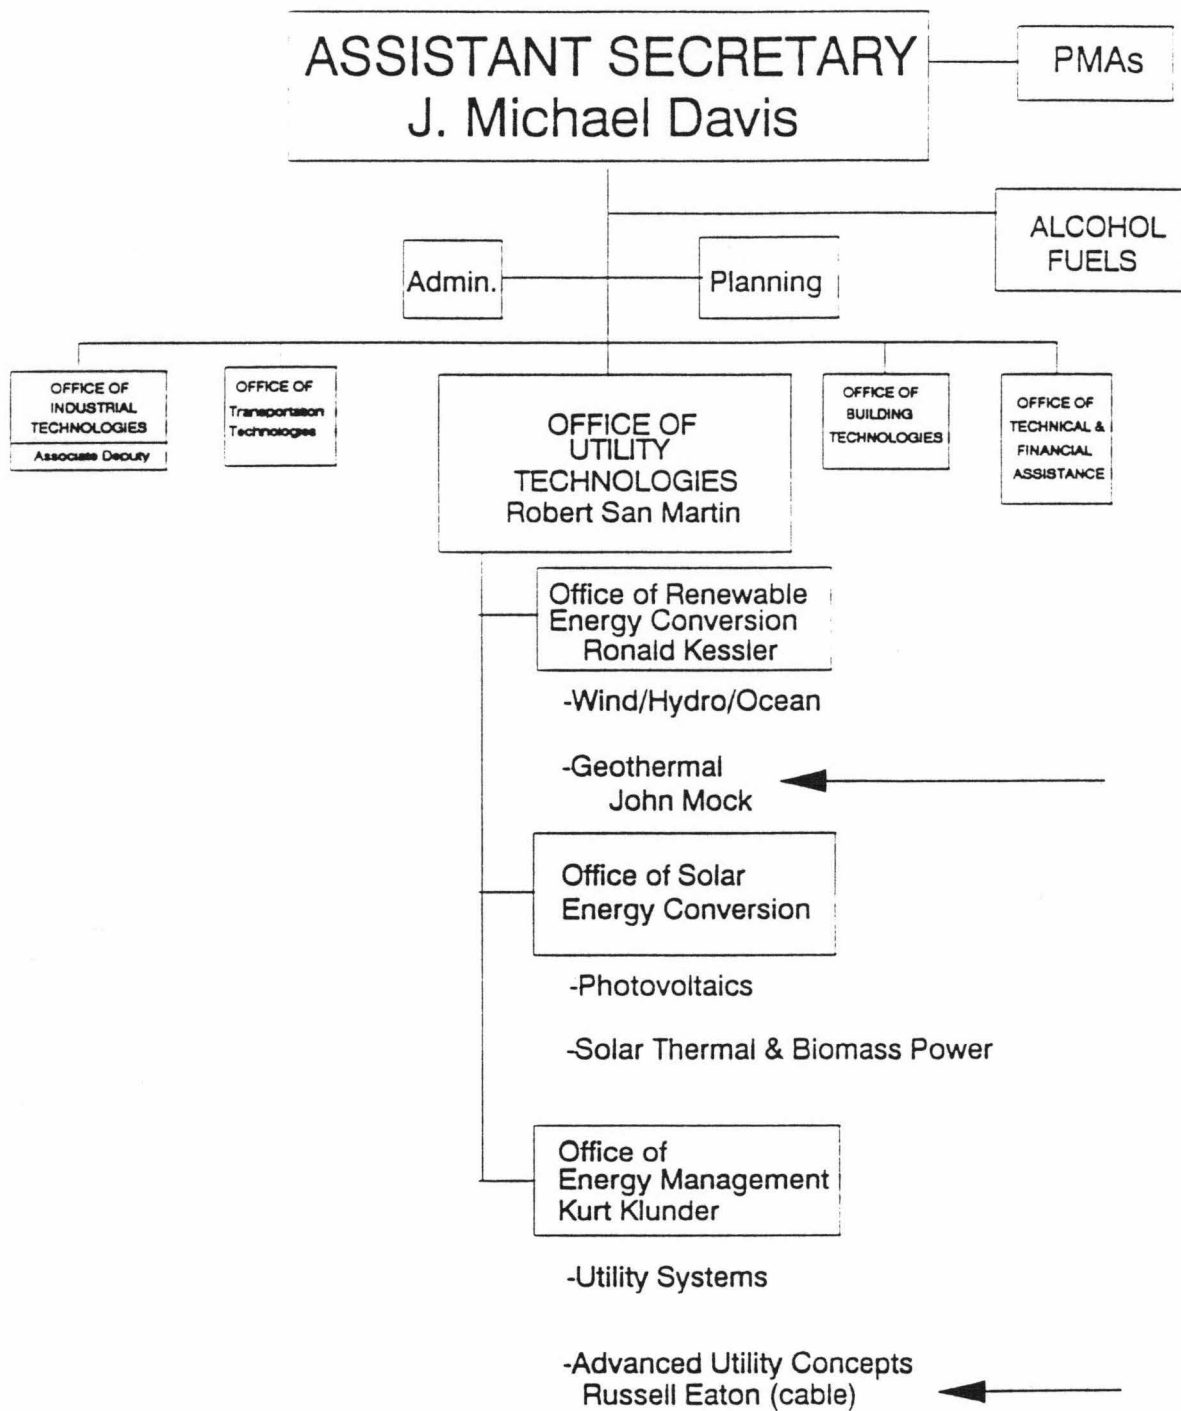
ASSISTANT SECRETARY
J. Michael Davis

PMAs

ALCOHOL FUELS

Admin.

Planning

OFFICE OF INDUSTRIAL TECHNOLOGIES
Associate Deputy

OFFICE OF Transportation Technologies

OFFICE OF UTILITY TECHNOLOGIES
Robert San Martin

OFFICE OF BUILDING TECHNOLOGIES

OFFICE OF TECHNICAL & FINANCIAL ASSISTANCE

Office of Renewable Energy Conversion
Ronald Kessler

-Wind/Hydro/Ocean

-Geothermal
John Mock

Office of Solar Energy Conversion

-Photovoltaics

-Solar Thermal & Biomass Power

Office of Energy Management
Kurt Klunder

-Utility Systems

-Advanced Utility Concepts
Russell Eaton (cable)